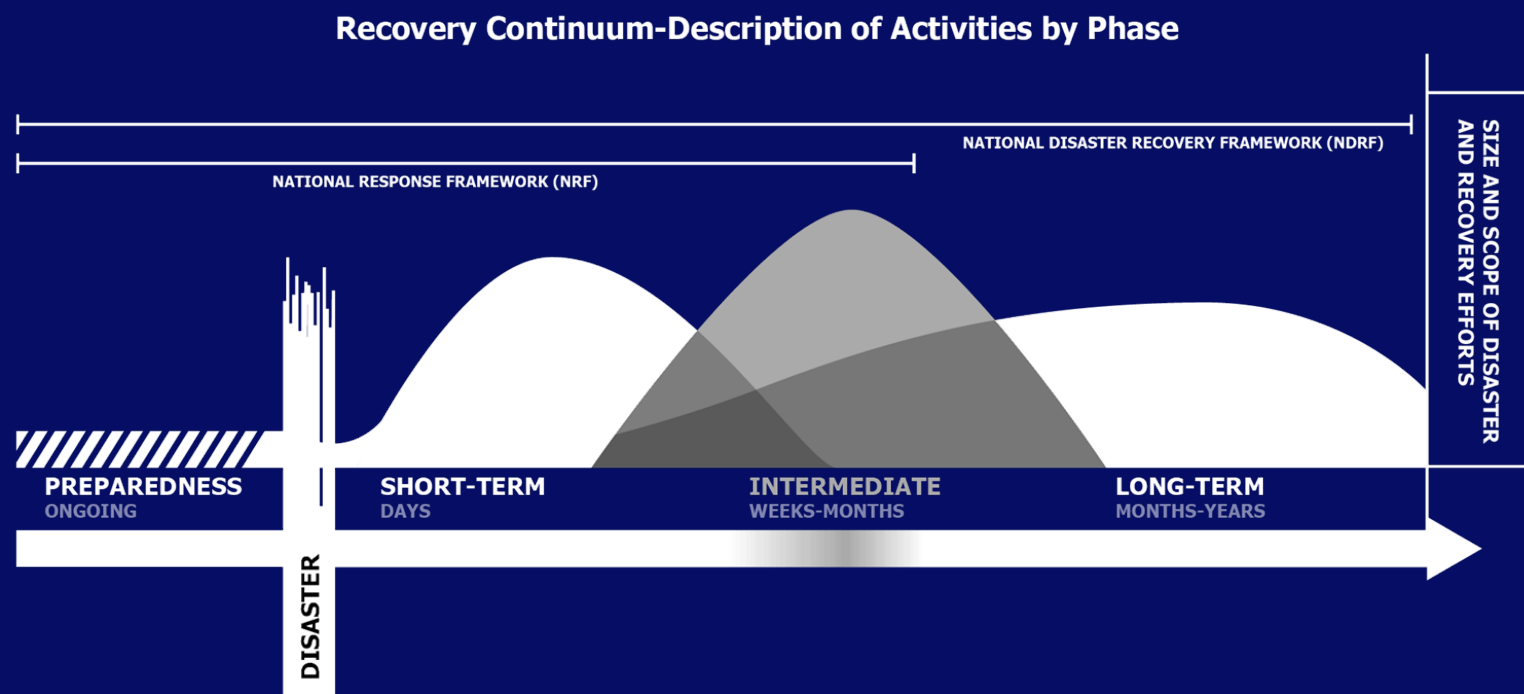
Recovery Continuum-Description of Activities by Phase

NATIONAL DISASTER RECOVERY FRAMEWORK (NDRF)

NATIONAL RESPONSE FRAMEWORK (NRF)

SIZE AND SCOPE OF DISASTER AND RECOVERY EFFORTS

PREPAREDNESS
ONGOING

SHORT-TERM
DAYS

INTERMEDIATE
WEEKS-MONTHS

LONG-TERM
MONTHS-YEARS

DISASTER